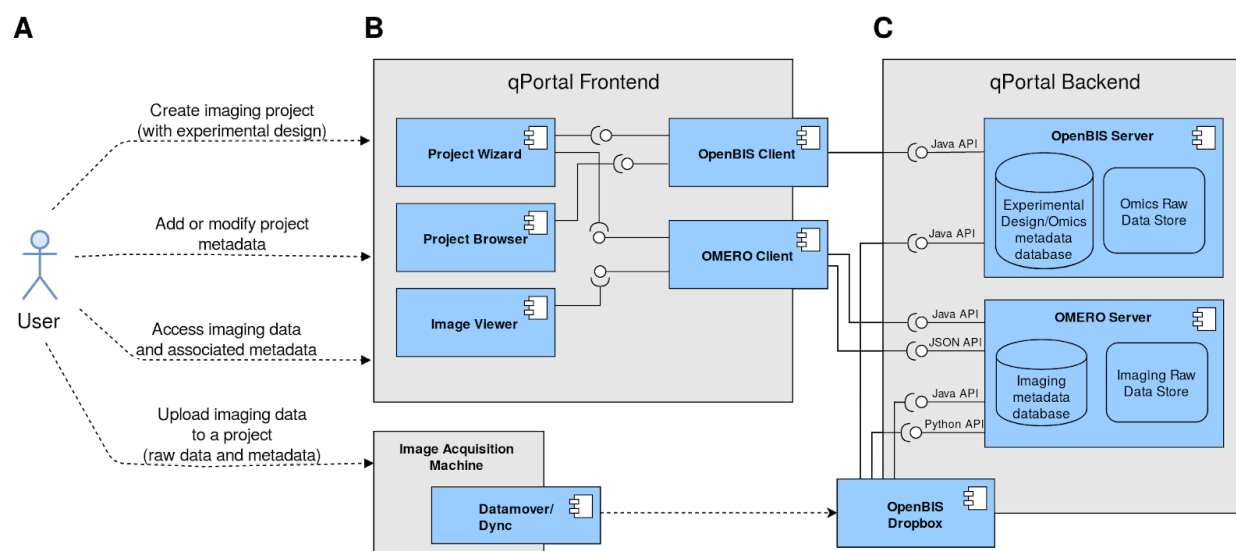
A

B

C

qPortal Frontend

qPortal Backend

Create imaging project (with experimental design)

Add or modify project metadata

Access imaging data and associated metadata

Upload imaging data to a project (raw data and metadata)

User

Project Wizard

Project Browser

Image Viewer

OpenBIS Client

OMERO Client

Java API

Java API

Java API

JSON API

Java API

Python API

OpenBIS Server

Experimental Design/Omics metadata database

Omics Raw Data Store

OMERO Server

Imaging metadata database

Imaging Raw Data Store

Image Acquisition Machine

Datamover/ Dync

OpenBIS Dropbox